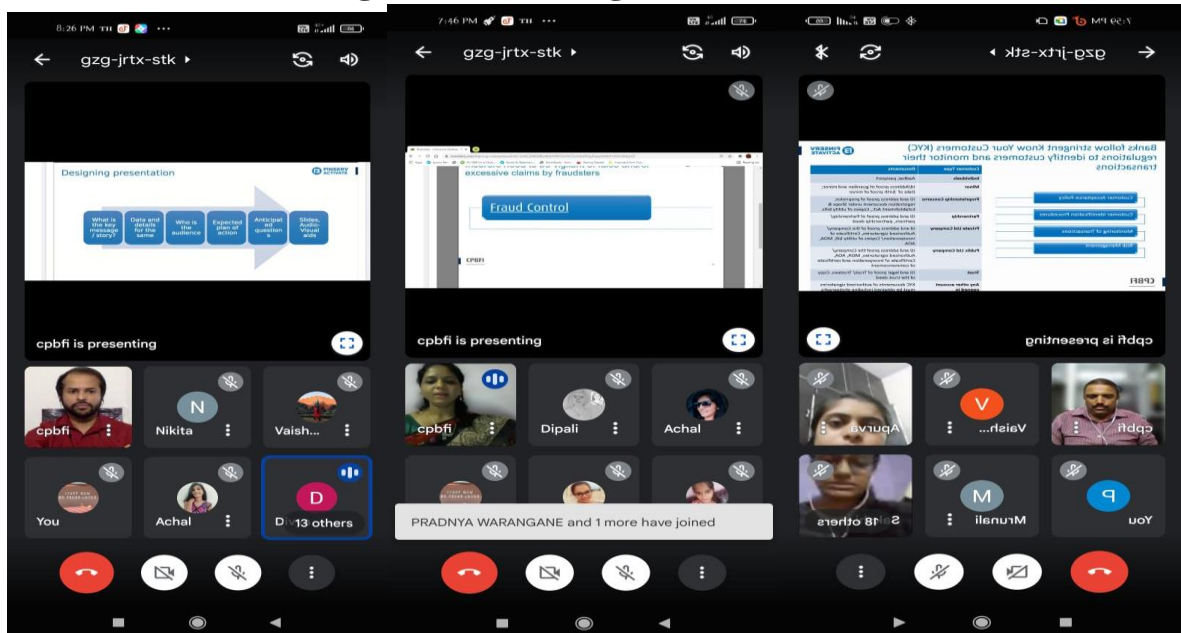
8:26 PM

gzg-jrtx-stk

Designing presentation

FINSERV ACTIVATE

What is the key message / story?

Data and details for the same

Who is the audience

Expected plan of action

Anticipated questions

Slides, Audio-Visual aids

cpbfi is presenting

cpbfi

N

Nikita

Vaish...

You

Achal

D

D 13 others

7:46 PM

gzg-jrtx-stk

excessive claims by fraudsters

Fraud Control

CPBFI

cpbfi is presenting

cpbfi

Dipali

Achal

PRADNYA WARANGANE and 1 more have joined

7:59 PM

gzg-jrtx-stk

Banks follow stringent Know Your Customers (KYC) regulations to identify customers and monitor their transactions

FINSERV ACTIVATE

Customer Acceptance Policy

Customer Identification Procedures

Monitoring of Transactions

Risk Management

CPBFI

cpbfi is presenting

Apurva

V

Vaish...

cpbfi

S 18 others

M

Mrunali

P

You